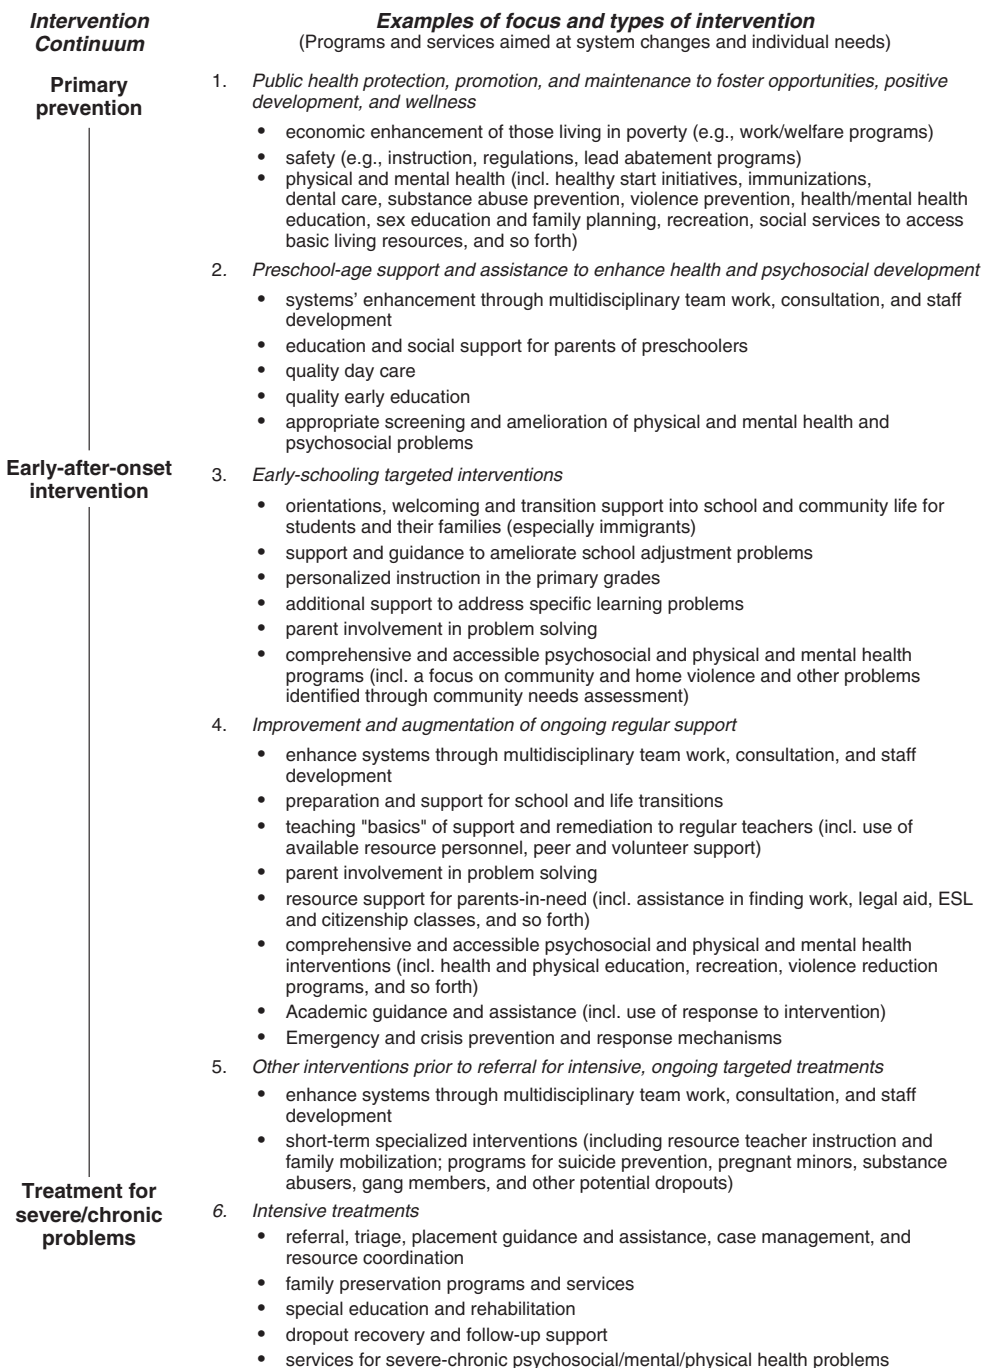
*Intervention Continuum*

**Primary prevention**

**Early-after-onset intervention**

**Treatment for severe/chronic problems**

***Examples of focus and types of intervention***
(Programs and services aimed at system changes and individual needs)

1. *Public health protection, promotion, and maintenance to foster opportunities, positive development, and wellness*

- economic enhancement of those living in poverty (e.g., work/welfare programs)
- safety (e.g., instruction, regulations, lead abatement programs)
- physical and mental health (incl. healthy start initiatives, immunizations, dental care, substance abuse prevention, violence prevention, health/mental health education, sex education and family planning, recreation, social services to access basic living resources, and so forth)

2. *Preschool-age support and assistance to enhance health and psychosocial development*

- systems' enhancement through multidisciplinary team work, consultation, and staff development
- education and social support for parents of preschoolers
- quality day care
- quality early education
- appropriate screening and amelioration of physical and mental health and psychosocial problems

3. *Early-schooling targeted interventions*

- orientations, welcoming and transition support into school and community life for students and their families (especially immigrants)
- support and guidance to ameliorate school adjustment problems
- personalized instruction in the primary grades
- additional support to address specific learning problems
- parent involvement in problem solving
- comprehensive and accessible psychosocial and physical and mental health programs (incl. a focus on community and home violence and other problems identified through community needs assessment)

4. *Improvement and augmentation of ongoing regular support*

- enhance systems through multidisciplinary team work, consultation, and staff development
- preparation and support for school and life transitions
- teaching "basics" of support and remediation to regular teachers (incl. use of available resource personnel, peer and volunteer support)
- parent involvement in problem solving
- resource support for parents-in-need (incl. assistance in finding work, legal aid, ESL and citizenship classes, and so forth)
- comprehensive and accessible psychosocial and physical and mental health interventions (incl. health and physical education, recreation, violence reduction programs, and so forth)
- Academic guidance and assistance (incl. use of response to intervention)
- Emergency and crisis prevention and response mechanisms

5. *Other interventions prior to referral for intensive, ongoing targeted treatments*

- enhance systems through multidisciplinary team work, consultation, and staff development
- short-term specialized interventions (including resource teacher instruction and family mobilization; programs for suicide prevention, pregnant minors, substance abusers, gang members, and other potential dropouts)

6. *Intensive treatments*

- referral, triage, placement guidance and assistance, case management, and resource coordination
- family preservation programs and services
- special education and rehabilitation
- dropout recovery and follow-up support
- services for severe-chronic psychosocial/mental/physical health problems